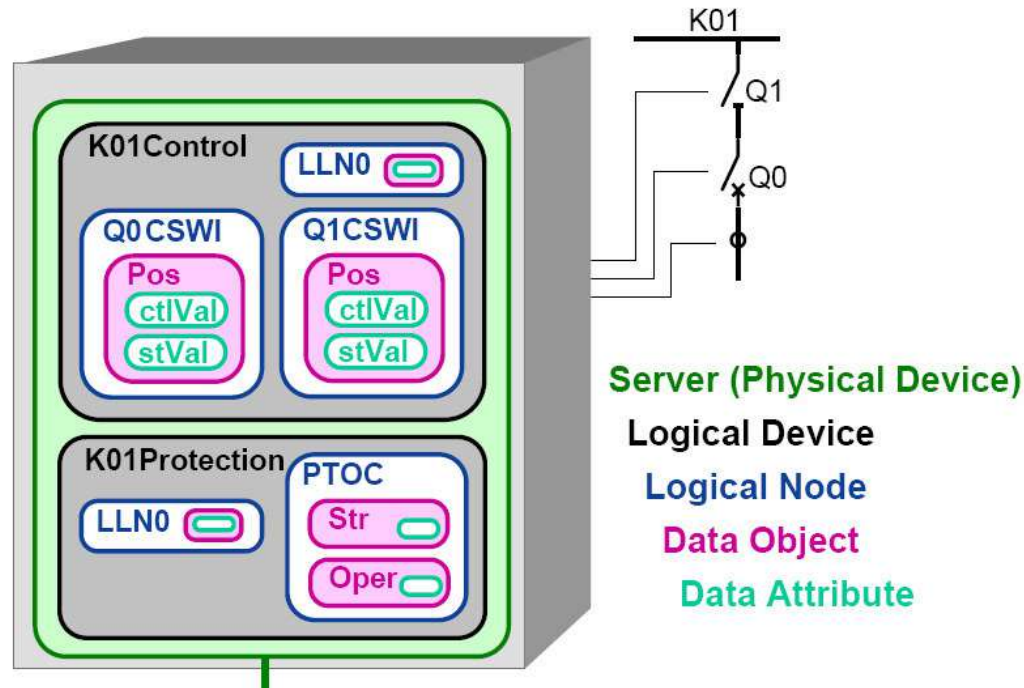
K01Control

LLN0

Q0 CSWI

Pos

ctlVal

stVal

Q1CSWI

Pos

ctlVal

stVal

K01Protection

LLN0

PTOC

Str

Oper

K01

Q1

Q0

Server (Physical Device)

Logical Device

Logical Node

Data Object

Data Attribute